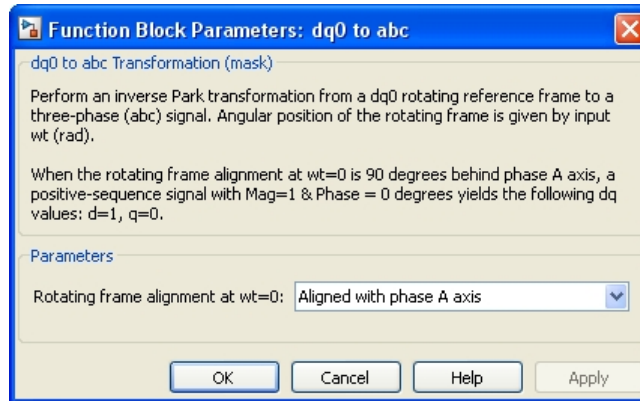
Function Block Parameters: dq0 to abc

dq0 to abc Transformation (mask)

Perform an inverse Park transformation from a dq0 rotating reference frame to a three-phase (abc) signal. Angular position of the rotating frame is given by input wt (rad).

When the rotating frame alignment at wt=0 is 90 degrees behind phase A axis, a positive-sequence signal with Mag=1 & Phase = 0 degrees yields the following dq values: d=1, q=0.

Parameters

Rotating frame alignment at wt=0: Aligned with phase A axis

OK Cancel Help Apply